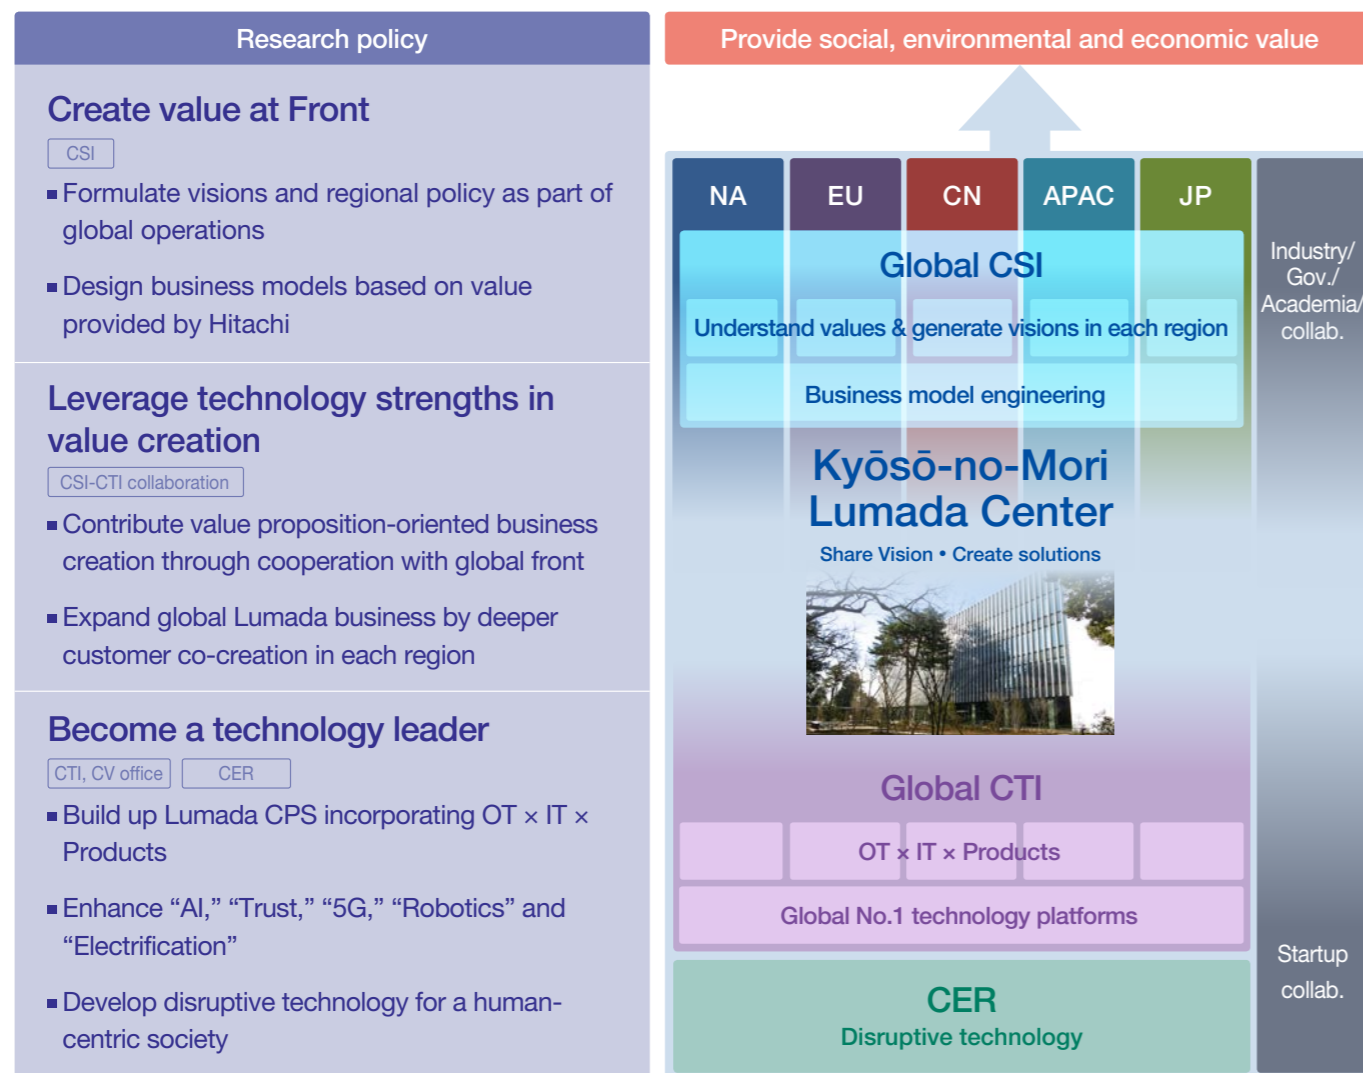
Research policy

Create value at Front

CSI

▪ Formulate visions and regional policy as part of global operations

▪ Design business models based on value provided by Hitachi

Leverage technology strengths in value creation

CSI-CTI collaboration

▪ Contribute value proposition-oriented business creation through cooperation with global front

▪ Expand global Lumada business by deeper customer co-creation in each region

Become a technology leader

CTI, CV office | CER

▪ Build up Lumada CPS incorporating OT × IT × Products

▪ Enhance “AI,” “Trust,” “5G,” “Robotics” and “Electrification”

▪ Develop disruptive technology for a human-centric society

Provide social, environmental and economic value

NA EU CN APAC JP

Global CSI

Understand values & generate visions in each region

Business model engineering

Kyōsō-no-Mori Lumada Center

Share Vision • Create solutions

Global CTI

OT × IT × Products

Global No.1 technology platforms

CER

Disruptive technology

Industry/ Gov./ Academia/ collab.

Startup collab.